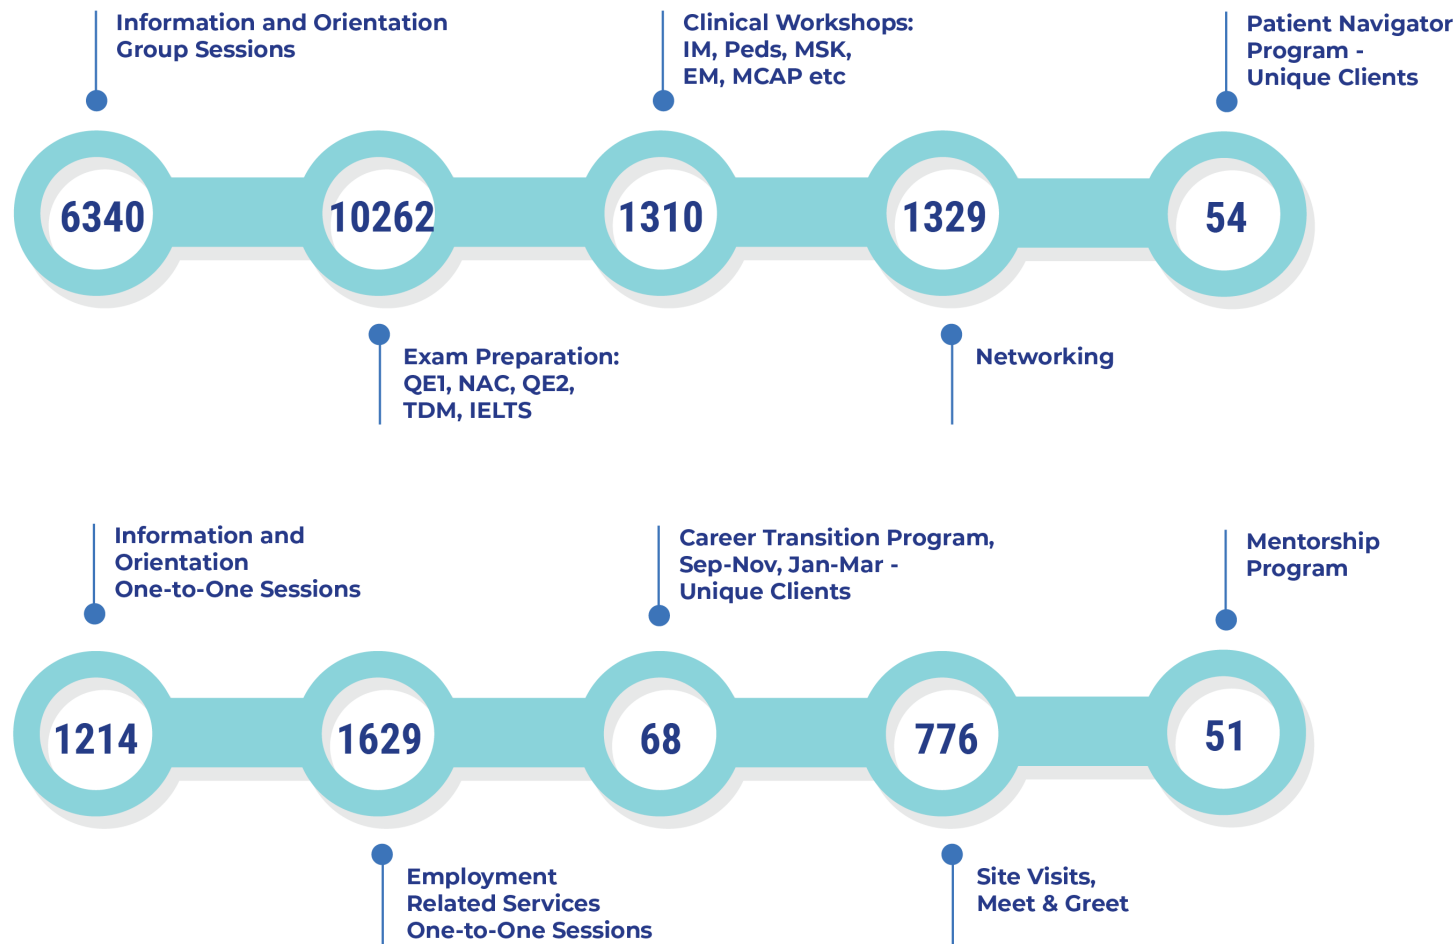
Information and Orientation Group Sessions

Clinical Workshops: IM, Peds, MSK, EM, MCAP etc

Patient Navigator Program - Unique Clients

6340

10262

1310

1329

54

Exam Preparation: QE1, NAC, QE2, TDM, IELTS

Networking

Information and Orientation One-to-One Sessions

Career Transition Program, Sep-Nov, Jan-Mar - Unique Clients

Mentorship Program

1214

1629

68

776

51

Employment Related Services One-to-One Sessions

Site Visits, Meet & Greet